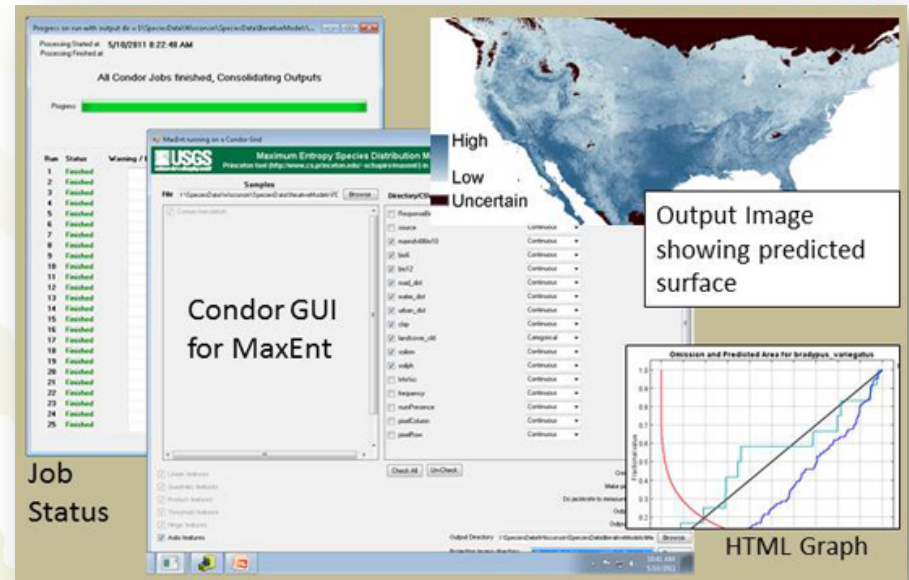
Progress on run with output dir = S:\SpeciesData\Wisconsin\SpeciesData\IterativeModels\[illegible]

Processing Started at: 5/18/2011 8:22:48 AM
Processing Finished at:

All Condor Jobs finished, Consolidating Outputs

Progress

| Run | Status | Warning / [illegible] |
|---|---|---|
| 1 | Finished | |
| 2 | Finished | |
| 3 | Finished | |
| 4 | Finished | |
| 5 | Finished | |
| 6 | Finished | |
| 7 | Finished | |
| 8 | Finished | |
| 9 | Finished | |
| 10 | Finished | |
| 11 | Finished | |
| 12 | Finished | |
| 13 | Finished | |
| 14 | Finished | |
| 15 | Finished | |
| 16 | Finished | |
| 17 | Finished | |
| 18 | Finished | |
| 19 | Finished | |
| 20 | Finished | |
| 21 | Finished | |
| 22 | Finished | |
| 23 | Finished | |
| 24 | Finished | |
| 25 | Finished | |

Job Status

MaxEnt running on a Condor Grid

USGS

Maximum Entropy Species Distribution M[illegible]

Princeton tool (http://www.cs.princeton.edu/~schapire/maxent/) in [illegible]

Samples

File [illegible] Browse

Directory/CSV

| | |
|---|---|
| ResponseB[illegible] | |
| source | Continuous |
| maxndvi08x10 | Continuous |
| bio6 | Continuous |
| bio12 | Continuous |
| road_dist | Continuous |
| water_dist | Continuous |
| urban_dist | Continuous |
| clay | Continuous |
| landcover_cat | Categorical |
| soilom | Continuous |
| soilph | Continuous |
| lnfs5cc | Continuous |
| frequency | Continuous |
| numPresence | Continuous |
| pixelColumn | Continuous |
| pixelRow | Continuous |

Check All Un-Check

Linear features
Quadratic features
Product features
Threshold features
Hinge features
Auto features

Output Directory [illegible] Browse

Condor GUI for MaxEnt

High
Low
Uncertain

Output Image showing predicted surface

Omission and Predicted Area for bradypus_variegatus

Fractional value

HTML Graph